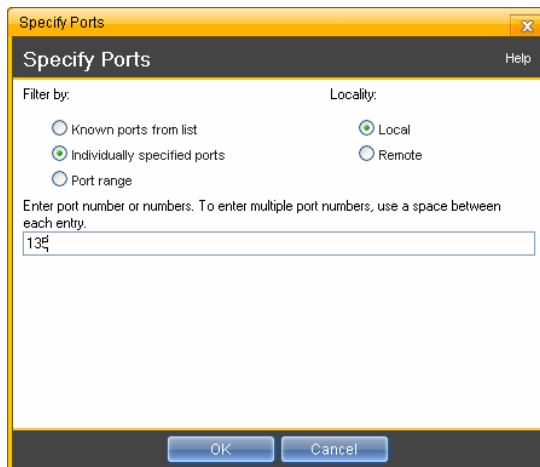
Specify Ports

Specify Ports

Help

Filter by:

Known ports from list

Individually specified ports

Port range

Locality:

Local

Remote

Enter port number or numbers. To enter multiple port numbers, use a space between each entry.

135

OK

Cancel